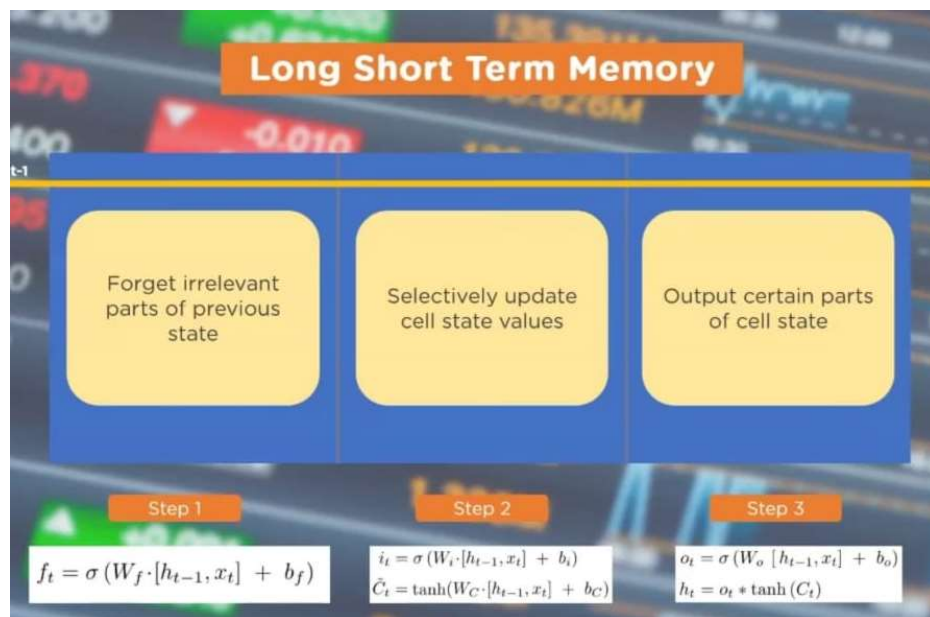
Long Short Term Memory

t-1

Forget irrelevant parts of previous state

Selectively update cell state values

Output certain parts of cell state

Step 1

Step 2

Step 3

$f_t = \sigma\left(W_f \cdot [h_{t-1}, x_t] + b_f\right)$

$i_t = \sigma\left(W_i \cdot [h_{t-1}, x_t] + b_i\right)$
$\tilde{C}_t = \tanh(W_C \cdot [h_{t-1}, x_t] + b_C)$

$o_t = \sigma\left(W_o \, [h_{t-1}, x_t] + b_o\right)$
$h_t = o_t * \tanh\left(C_t\right)$